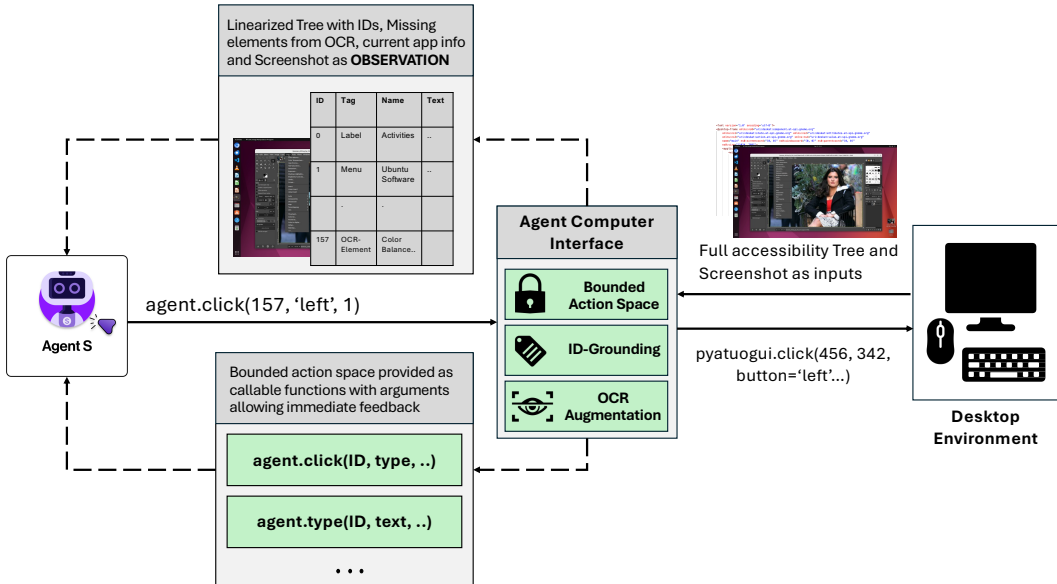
Linearized Tree with IDs, Missing elements from OCR, current app info and Screenshot as **OBSERVATION**

| ID | Tag | Name | Text |
|---|---|---|---|
| 0 | Label | Activities | .. |
| 1 | Menu | Ubuntu Software | .. |
| . | . | . | |
| 157 | OCR-Element | Color Balance.. | |

Agent S

agent.click(157, 'left', 1)

Agent Computer Interface

Bounded Action Space

ID-Grounding

OCR Augmentation

Full accessibility Tree and Screenshot as inputs

pyatuogui.click(456, 342, button='left'...)

Desktop Environment

Bounded action space provided as callable functions with arguments allowing immediate feedback

agent.click(ID, type, ..)

agent.type(ID, text, ..)

. . .